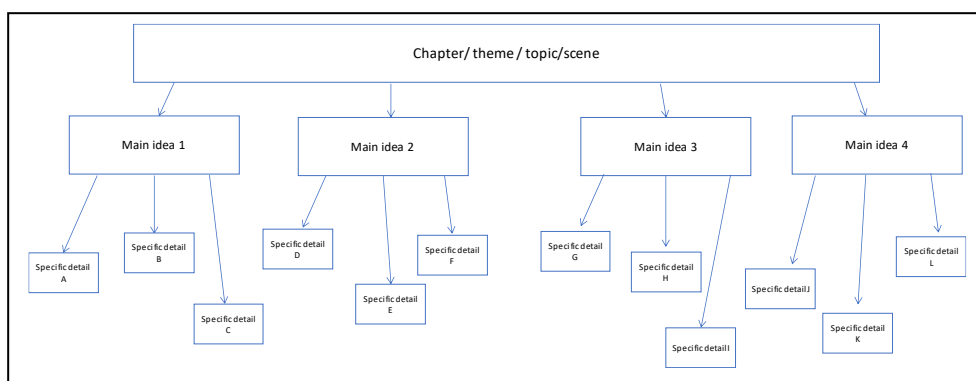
Chapter/ theme / topic/scene

Main idea 1

Main idea 2

Main idea 3

Main idea 4

Specific detail A

Specific detail B

Specific detail C

Specific detail D

Specific detail E

Specific detail F

Specific detail G

Specific detail H

Specific detail I

Specific detail J

Specific detail K

Specific detail L